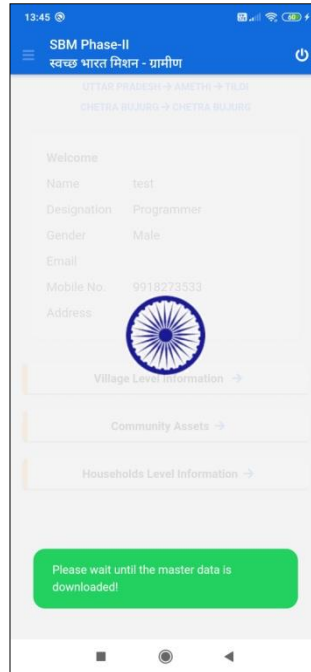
13:45

SBM Phase-II
स्वच्छ भारत मिशन - ग्रामीण

UTTAR PRADESH → AMETHI → TILOI
CHETRA BUJURG → CHETRA BUJURG

Welcome
Name test
Designation Programmer
Gender Male
Email
Mobile No. 9918273533
Address

Village Level Information →

Community Assets →

Households Level Information →

Please wait until the master data is downloaded!